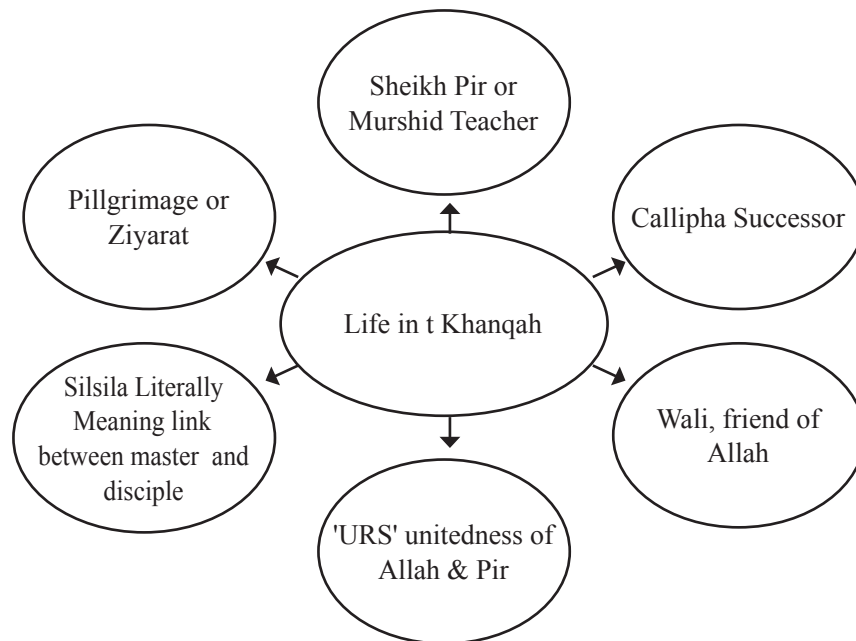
Sheikh Pir or Murshid Teacher

Pillgrimage or Ziyarat

Callipha Successor

Life in t Khanqah

Silsila Literally Meaning link between master and disciple

Wali, friend of Allah

'URS' unitedness of Allah & Pir